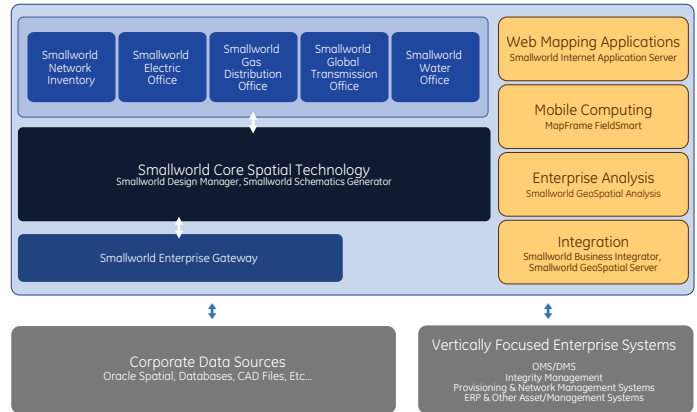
Smallworld Network Inventory

Smallworld Electric Office

Smallworld Gas Distribution Office

Smallworld Global Transmission Office

Smallworld Water Office

Smallworld Core Spatial Technology
Smallworld Design Manager, Smallworld Schematics Generator

Smallworld Enterprise Gateway

Web Mapping Applications
Smallworld Internet Application Server

Mobile Computing
MapFrame FieldSmart

Enterprise Analysis
Smallworld GeoSpatial Analysis

Integration
Smallworld Business Integrator, Smallworld GeoSpatial Server

Corporate Data Sources
Oracle Spatial, Databases, CAD Files, Etc...

Vertically Focused Enterprise Systems
OMS/DMS
Integrity Management
Provisioning & Network Management Systems
ERP & Other Asset/Management Systems